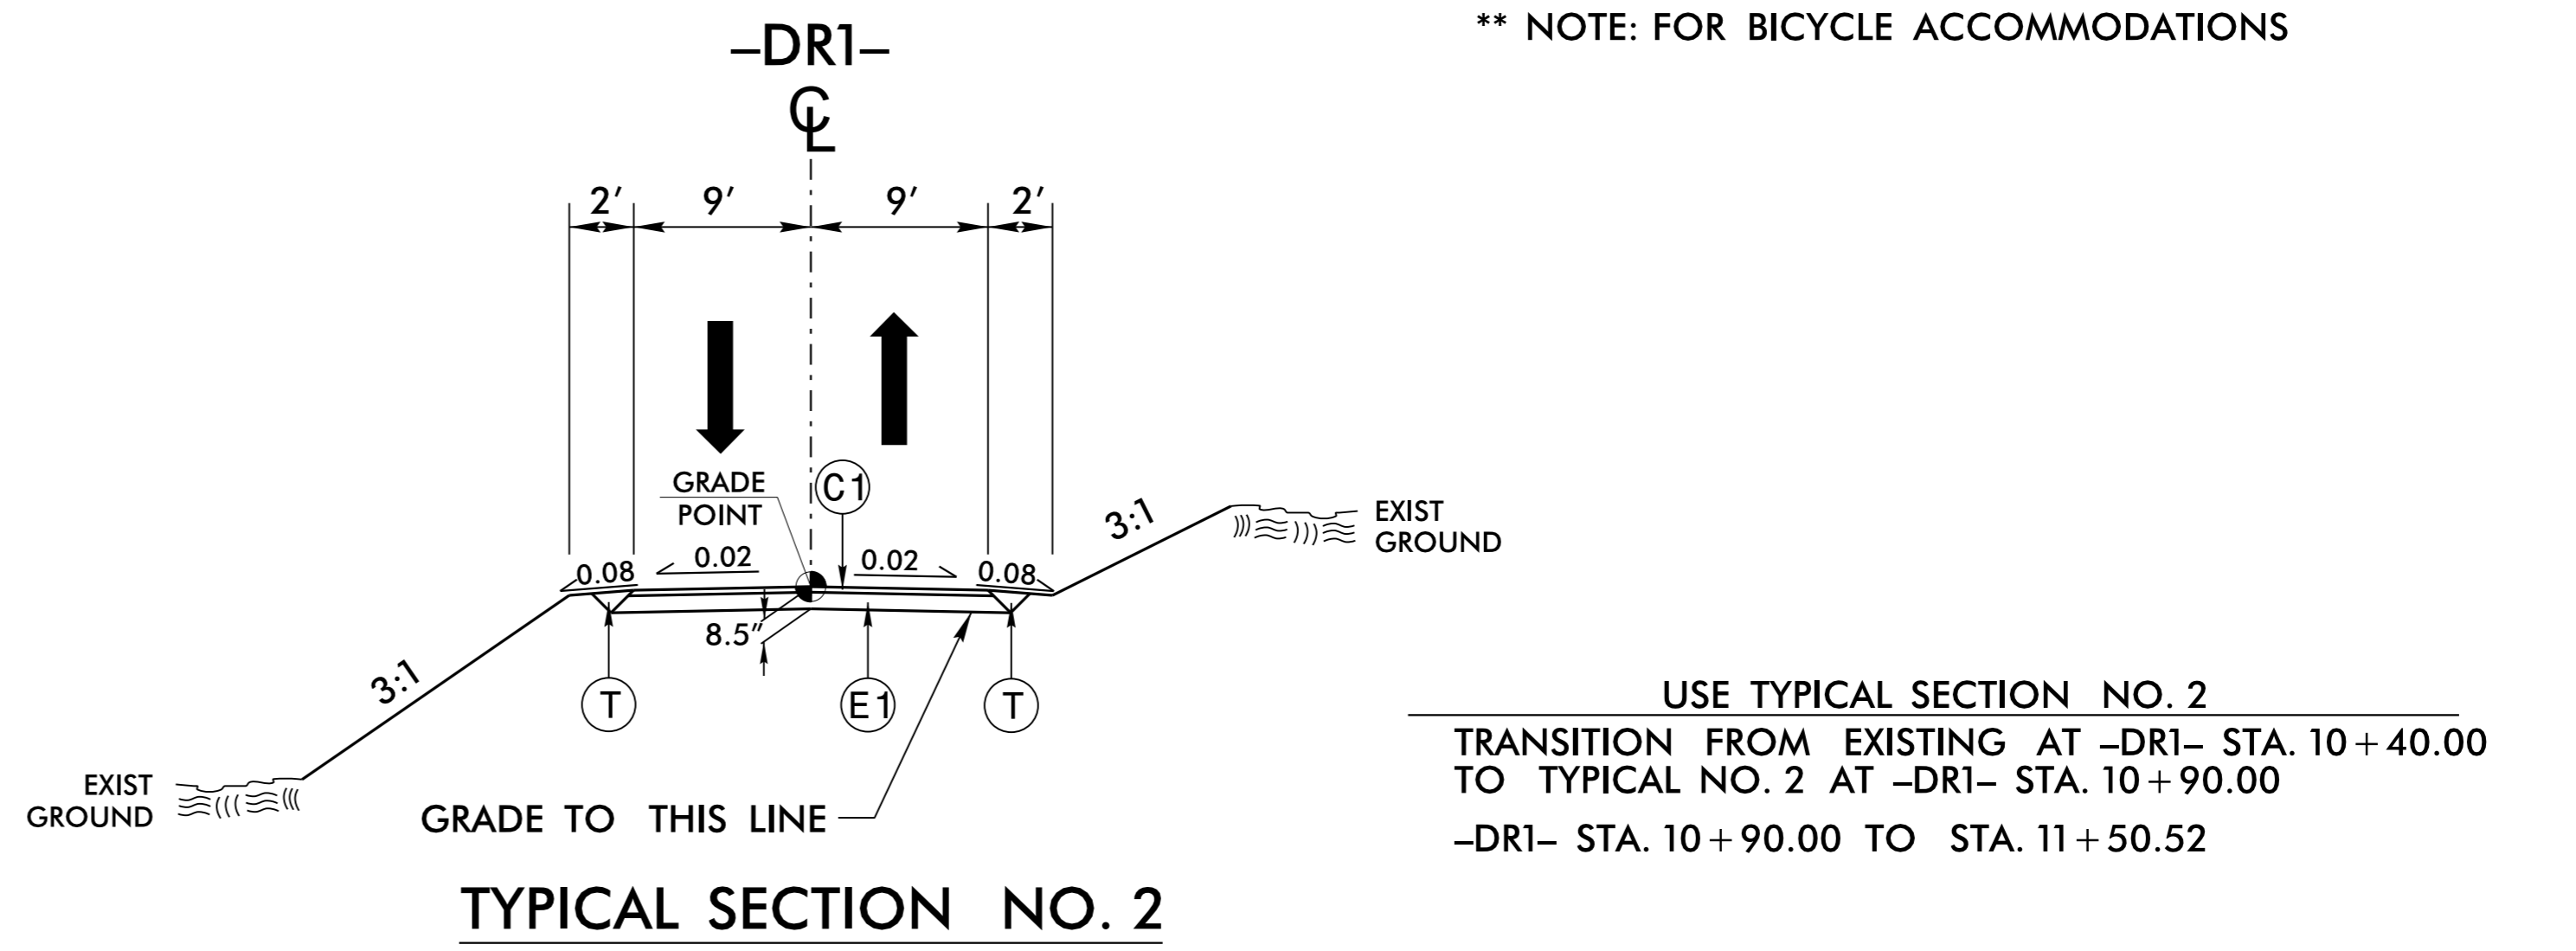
** NOTE: FOR BICYCLE ACCOMMODATIONS

-DR1-
CL

2′ 9′ 9′ 2′

GRADE POINT

C1

0.08 0.02 0.02 0.08

3:1

3:1

EXIST GROUND

EXIST GROUND

8.5″

T

E1

T

GRADE TO THIS LINE

TYPICAL SECTION NO. 2

USE TYPICAL SECTION NO. 2

TRANSITION FROM EXISTING AT -DR1- STA. $10+40.00$ TO TYPICAL NO. 2 AT -DR1- STA. $10+90.00$

-DR1- STA. $10+90.00$ TO STA. $11+50.52$